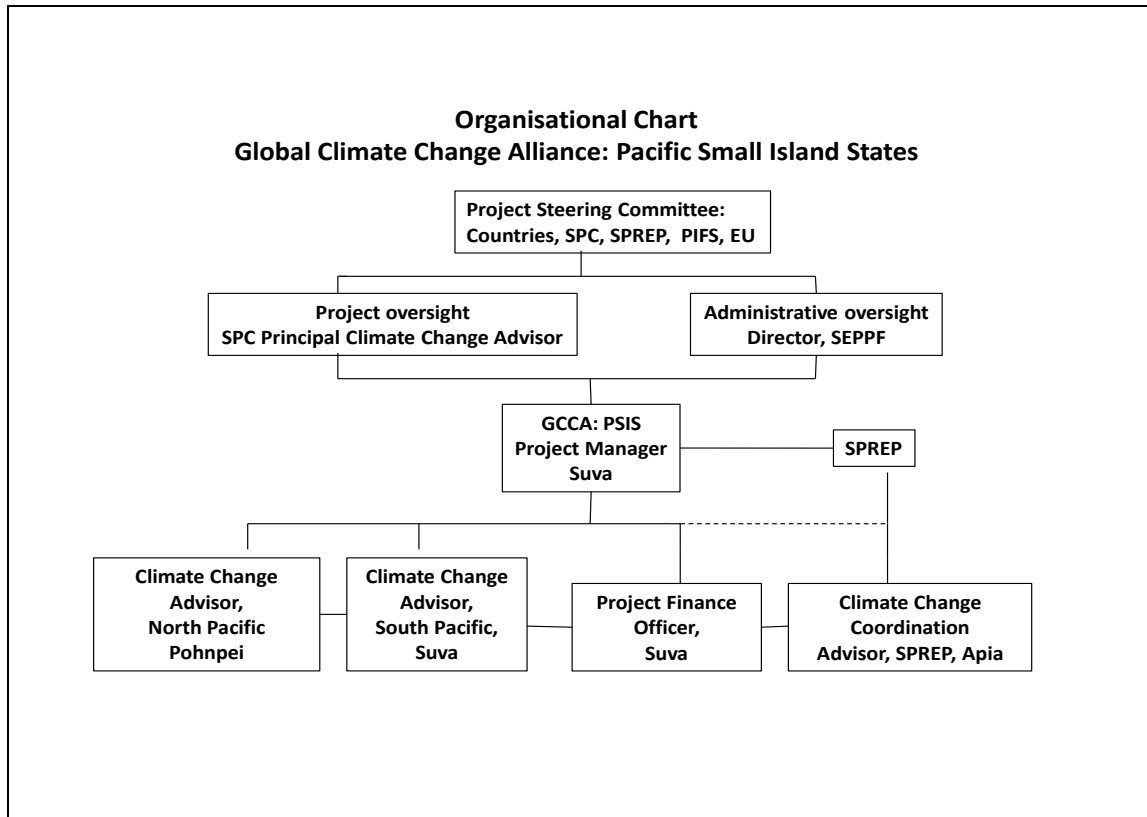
Organisational Chart
Global Climate Change Alliance: Pacific Small Island States

Project Steering Committee:
Countries, SPC, SPREP, PIFS, EU

Project oversight
SPC Principal Climate Change Advisor

Administrative oversight
Director, SEPPF

GCCA: PSIS
Project Manager
Suva

SPREP

Climate Change
Advisor,
North Pacific
Pohnpei

Climate Change
Advisor,
South Pacific,
Suva

Project Finance
Officer,
Suva

Climate Change
Coordination
Advisor, SPREP, Apia